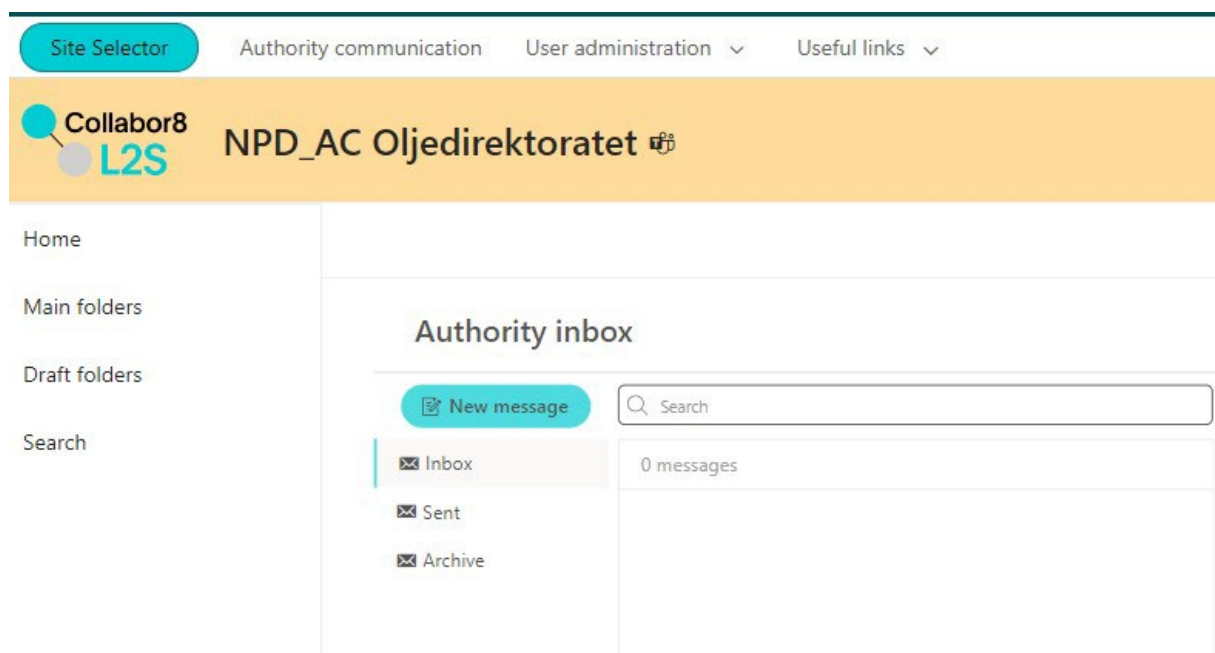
Site Selector
Authority communication
User administration
Useful links

Collabor8
L2S

NPD_AC Oljedirektoratet

Home

Main folders

Draft folders

Search

Authority inbox

New message

Search

Inbox

0 messages

Sent

Archive